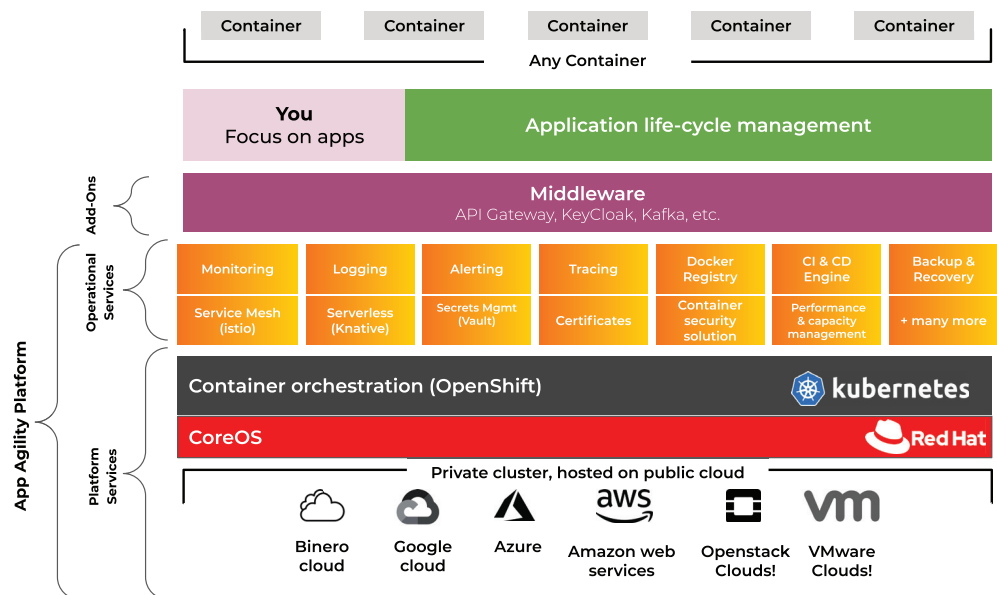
Container Container Container Container Container

Any Container

You
Focus on apps

Application life-cycle management

Add-Ons

Middleware
API Gateway, KeyCloak, Kafka, etc.

Operational Services

Monitoring
Logging
Alerting
Tracing
Docker Registry
CI & CD Engine
Backup & Recovery

Service Mesh (istio)
Serverless (Knative)
Secrets Mgmt (Vault)
Certificates
Container security solution
Performance & capacity management
+ many more

App Agility Platform

Platform Services

Container orchestration (OpenShift)

kubernetes

CoreOS

Red Hat

Private cluster, hosted on public cloud

Binero cloud
Google cloud
Azure
aws
Amazon web services
Openstack Clouds!
vm
VMware Clouds!